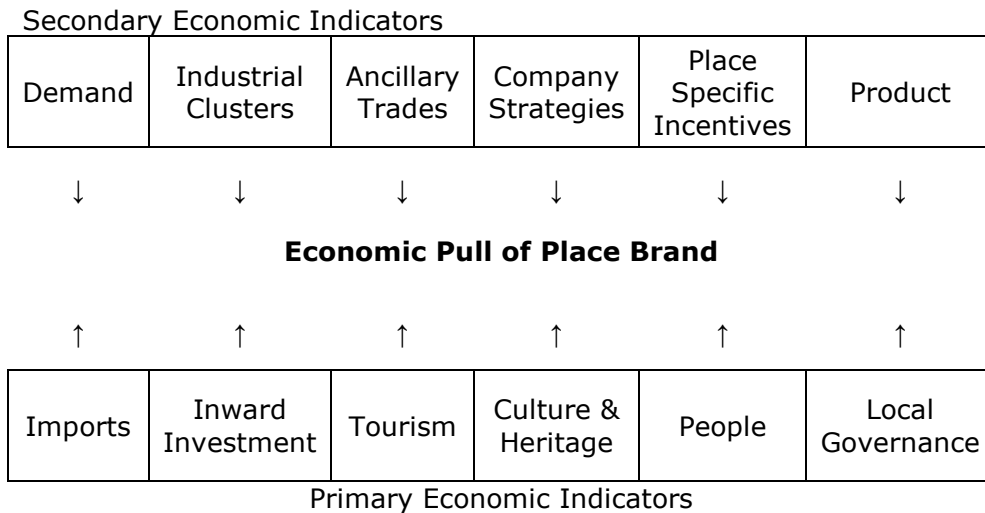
Secondary Economic Indicators

| Demand | Industrial Clusters | Ancillary Trades | Company Strategies | Place Specific Incentives | Product |
|---|---|---|---|---|---|

↓ ↓ ↓ ↓ ↓ ↓

**Economic Pull of Place Brand**

↑ ↑ ↑ ↑ ↑ ↑

| Imports | Inward Investment | Tourism | Culture & Heritage | People | Local Governance |
|---|---|---|---|---|---|

Primary Economic Indicators